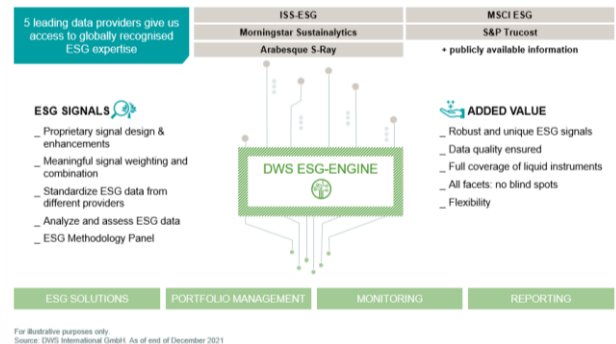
5 leading data providers give us access to globally recognised ESG expertise

ISS-ESG
MSCI ESG
Morningstar Sustainalytics
S&P Trucost
Arabesque S-Ray
+ publicly available information

ESG SIGNALS

_ Proprietary signal design & enhancements
_ Meaningful signal weighting and combination
_ Standardize ESG data from different providers
_ Analyze and assess ESG data
_ ESG Methodology Panel

DWS ESG-ENGINE

ADDED VALUE

_ Robust and unique ESG signals
_ Data quality ensured
_ Full coverage of liquid instruments
_ All facets: no blind spots
_ Flexibility

ESG SOLUTIONS
PORTFOLIO MANAGEMENT
MONITORING
REPORTING

For illustrative purposes only.
Source: DWS International GmbH. As of end of December 2021